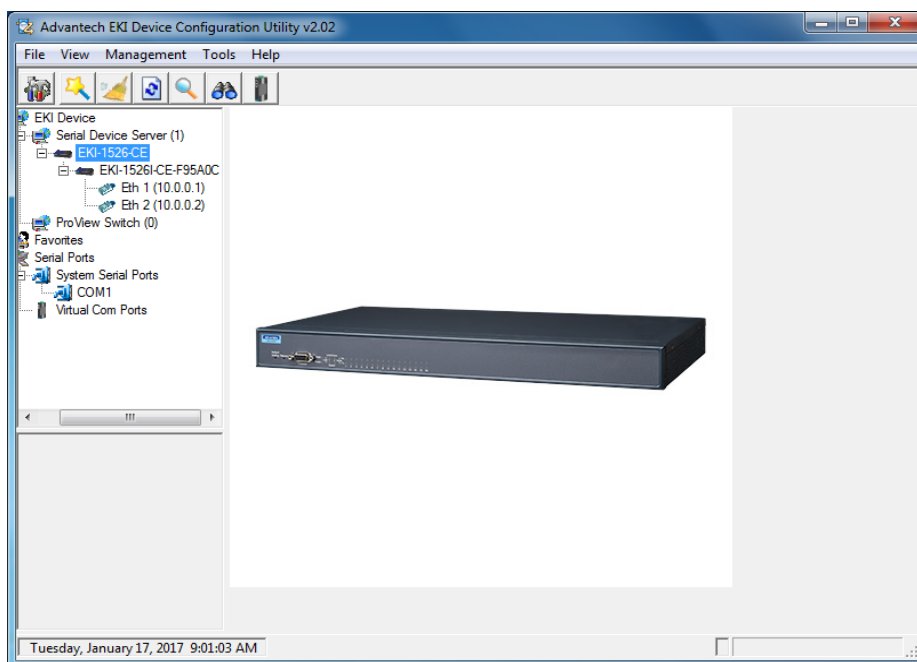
Advantech EKI Device Configuration Utility v2.02

File View Management Tools Help

EKI Device
Serial Device Server (1)
EKI-1526-CE
EKI-1526I-CE-F95A0C
Eth 1 (10.0.0.1)
Eth 2 (10.0.0.2)
ProView Switch (0)
Favorites
Serial Ports
System Serial Ports
COM1
Virtual Com Ports

Tuesday, January 17, 2017 9:01:03 AM